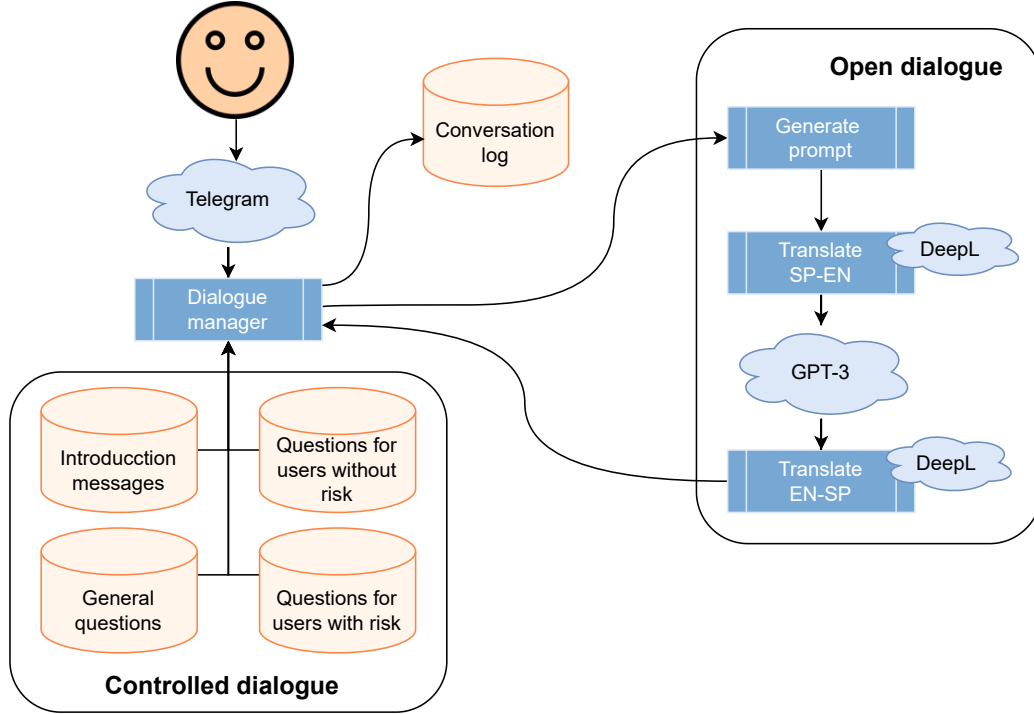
Telegram

Conversation log

Dialogue manager

Introducction messages

Questions for users without risk

General questions

Questions for users with risk

Controlled dialogue

Open dialogue

Generate prompt

Translate SP-EN

DeepL

GPT-3

Translate EN-SP

DeepL